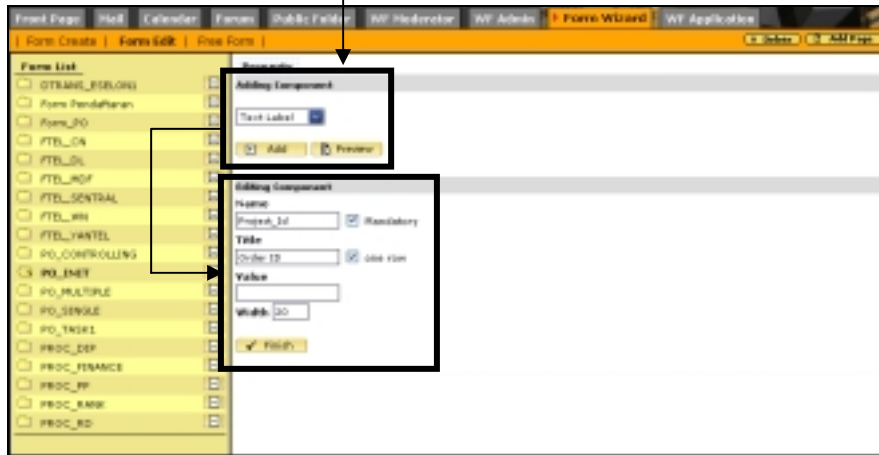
Front Page | Hall | Calendar | Forum | Public Folder | WF Moderator | WF Admin | Form Wizard | WF Application

| Form Create | Form Edit | Free Form |

Delete | Add Page

Form List

OTRANS_ESELON1
Form Pendaftaran
Form_PO
FTEL_CN
FTEL_DL
FTEL_MDF
FTEL_SENTRAL
FTEL_WN
FTEL_YANTEL
PO_CONTROLLING
PO_INET
PO_MULTIPLE
PO_SINGLE
PO_TASK1
PROC_DEF
PROC_FINANCE
PROC_PP
PROC_RANK
PROC_RD

Property

Adding Component

Text Label

Add | Preview

Editing Component

Name
Projek_Id | Mandatory

Title
Order ID | use row

Value

Width 20

Finish